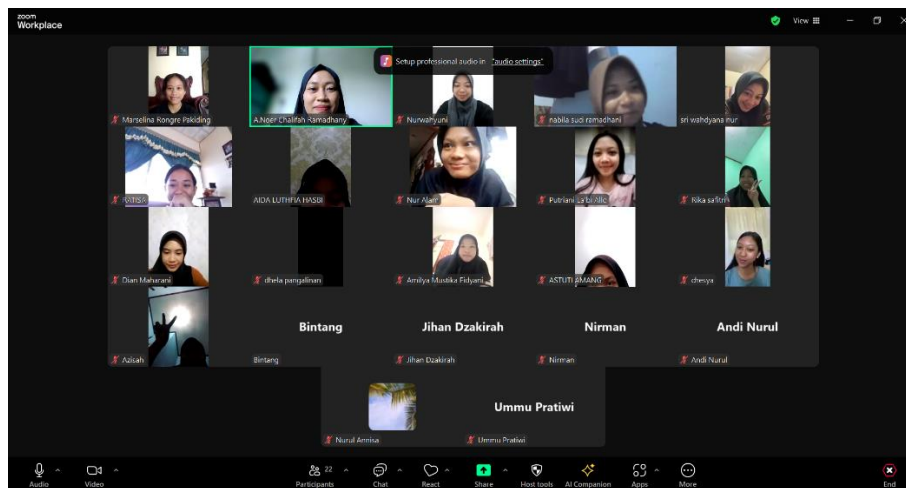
zoom Workplace

View

Setup professional audio in "audio settings"

Marselina Rongre Pakiding

A.Noer Chalifah Ramadhany

Nurwahyuni

nabila sudi ramadhani

sri wahdyana nur

RATISA

AIDA LUTHFIA HASBI

Nur Alam

Putriani La'bi Allo

Rika safitri

Dian Maharani

dhela pangalinan

Amilya Mustika Fidyani

ASTUTI AMANG

chesya

Bintang

Jihan Dzakirah

Nirman

Andi Nurul

Azizah

Bintang

Jihan Dzakirah

Nirman

Andi Nurul

Ummu Pratiwi

Nurul Annisa

Ummu Pratiwi

Audio

Video

22

Participants

Chat

React

Share

Host tools

AI Companion

Apps

More

End